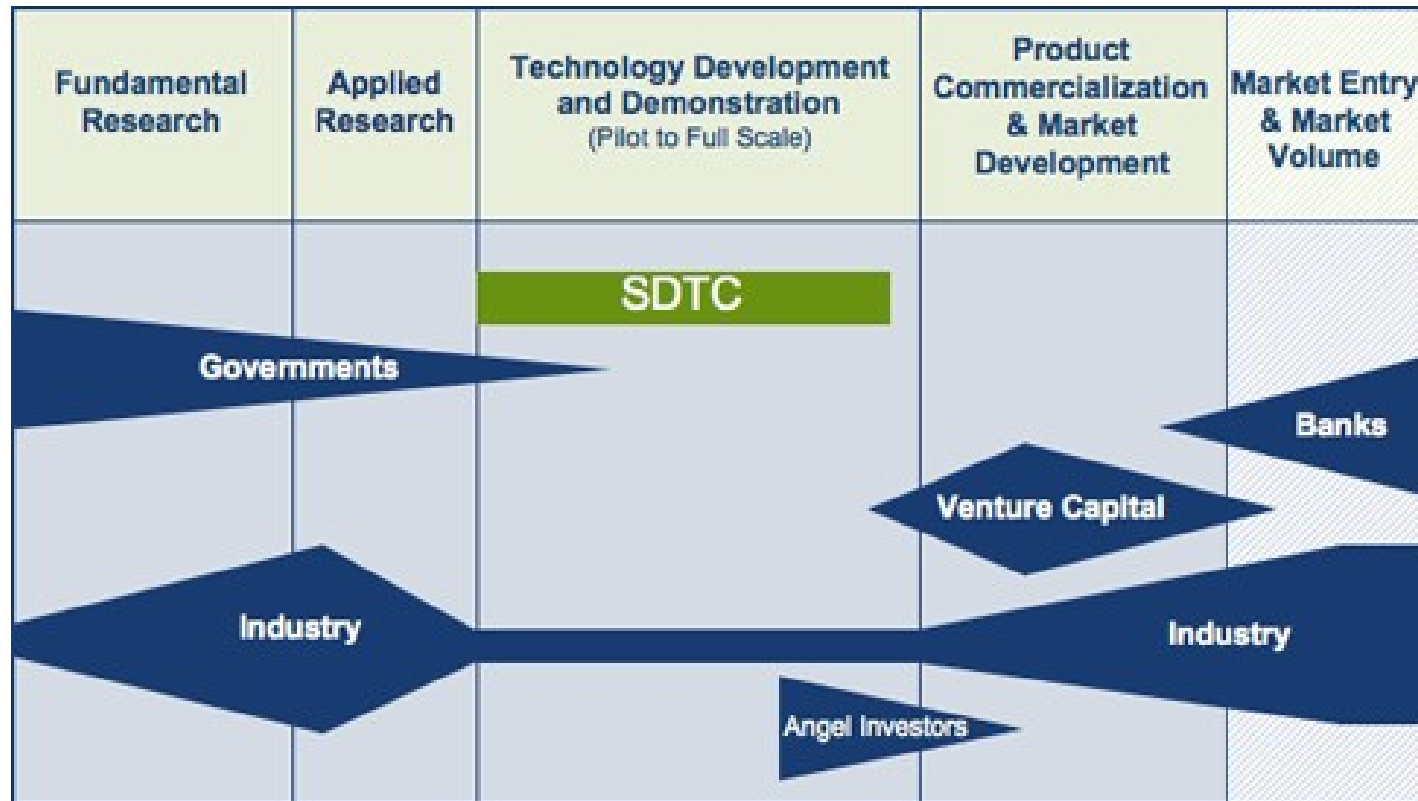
Fundamental Research

Applied Research

Technology Development and Demonstration
(Pilot to Full Scale)

Product Commercialization & Market Development

Market Entry & Market Volume

SDTC

Governments

Banks

Venture Capital

Industry

Industry

Angel Investors